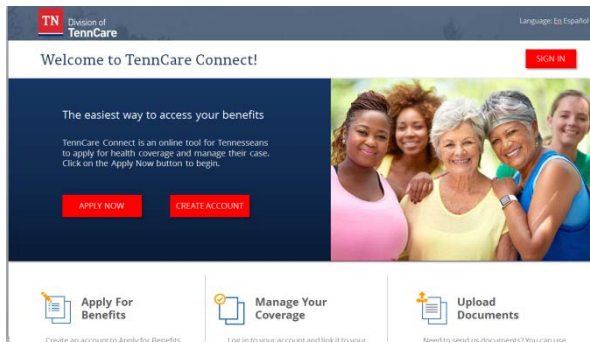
TN Division of TennCare

Language: En Español

Welcome to TennCare Connect!

SIGN IN

The easiest way to access your benefits

TennCare Connect is an online tool for Tennesseans to apply for health coverage and manage their case. Click on the Apply Now button to begin.

APPLY NOW

CREATE ACCOUNT

Apply For Benefits

Create an account to Apply for Benefits

Manage Your Coverage

Log in to your account and link it to your

Upload Documents

Need to send us documents? You can use